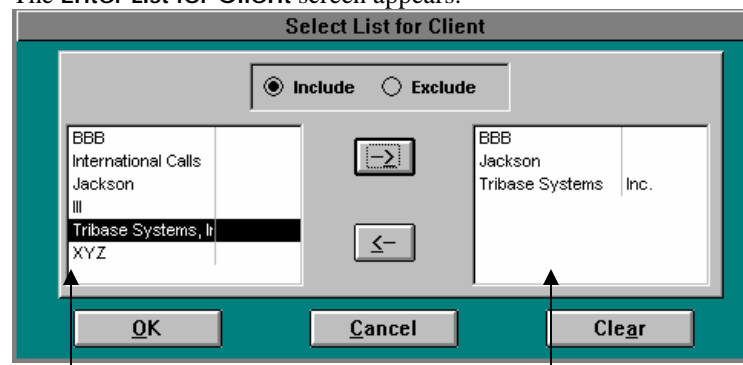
The Enter List for Client screen appears.

Select List for Client

Include Exclude

BBB
International Calls
Jackson
III
Tribase Systems, Ir
XYZ

->

<-

BBB
Jackson
Tribase Systems Inc.

OK

Cancel

Clear